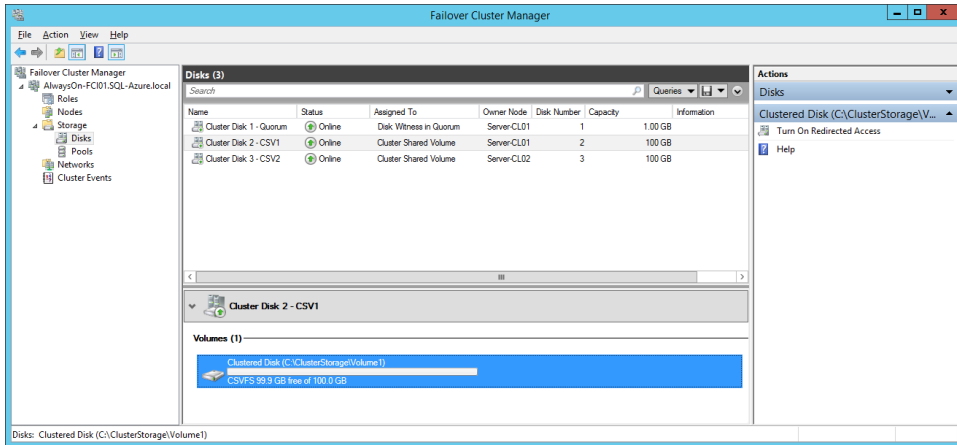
Failover Cluster Manager

File Action View Help

Failover Cluster Manager
AlwaysOn-FCI01.SQL-Azure.local
Roles
Nodes
Storage
Disks
Pools
Networks
Cluster Events

Disks (3)

Search

Queries

| Name | Status | Assigned To | Owner Node | Disk Number | Capacity | Information |
|---|---|---|---|---|---|---|
| Cluster Disk 1 - Quorum | Online | Disk Witness in Quorum | Server-CL01 | 1 | 1.00 GB | |
| Cluster Disk 2 - CSV1 | Online | Cluster Shared Volume | Server-CL01 | 2 | 100 GB | |
| Cluster Disk 3 - CSV2 | Online | Cluster Shared Volume | Server-CL02 | 3 | 100 GB | |

Cluster Disk 2 - CSV1

Volumes (1)

Clustered Disk (C:\ClusterStorage\Volume1)
CSVFS 99.9 GB free of 100.0 GB

Actions
Disks
Clustered Disk (C:\ClusterStorage\V...
Turn On Redirected Access
Help

Disks: Clustered Disk (C:\ClusterStorage\Volume1)